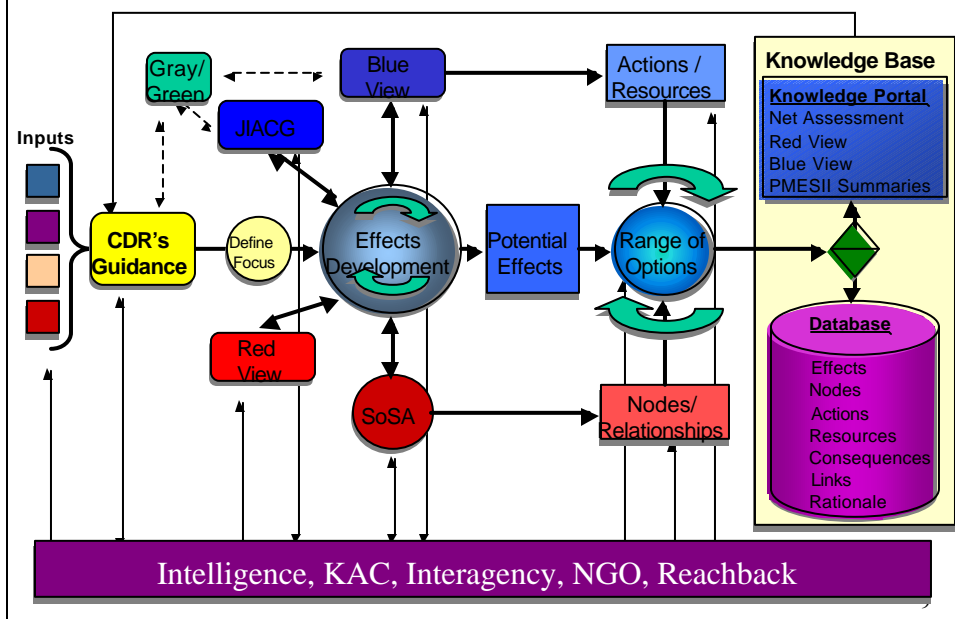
Inputs

Gray/ Green

Blue View

Actions / Resources

Knowledge Base

Knowledge Portal
Net Assessment
Red View
Blue View
PMESII Summaries

JIACG

CDR's Guidance

Define Focus

Effects Development

Potential Effects

Range of Options

Red View

SoSA

Nodes/ Relationships

Database
Effects
Nodes
Actions
Resources
Consequences
Links
Rationale

Intelligence, KAC, Interagency, NGO, Reachback

7